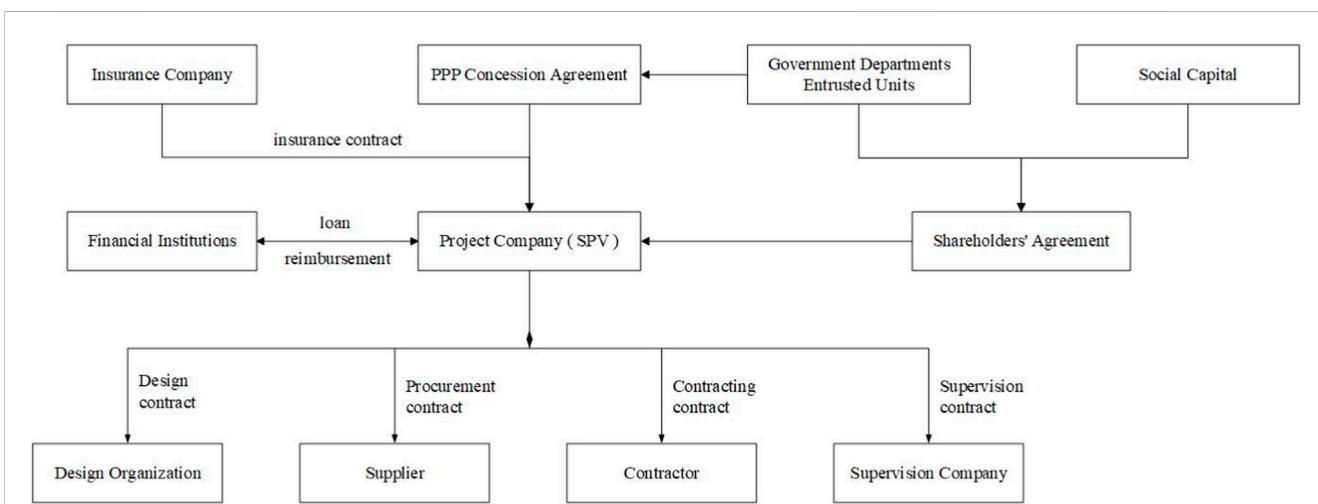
Insurance Company

PPP Concession Agreement

Government Departments Entrusted Units

Social Capital

insurance contract

loan

Financial Institutions

Project Company ( SPV )

reimbursement

Shareholders' Agreement

Design contract

Procurement contract

Contracting contract

Supervision contract

Design Organization

Supplier

Contractor

Supervision Company